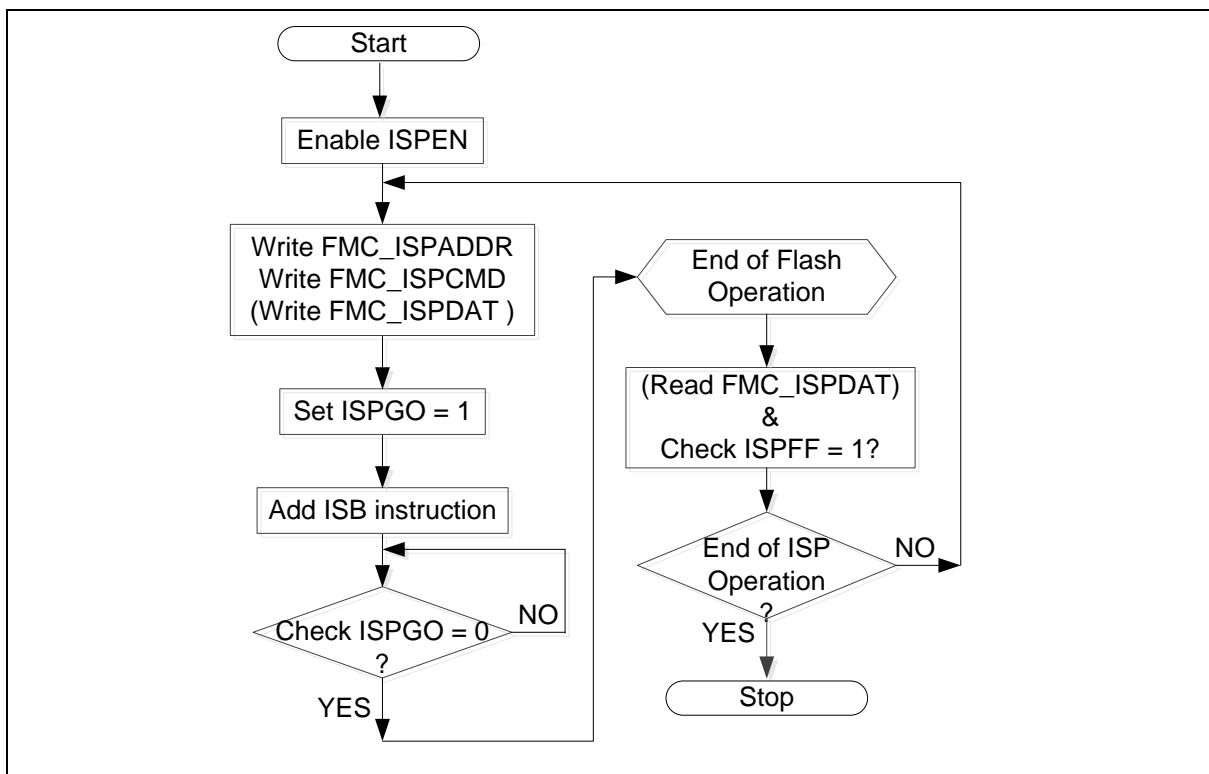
Start

Enable ISPEN

Write FMC_ISPADDR
Write FMC_ISPCMD
(Write FMC_ISPDAT )

Set ISPGO = 1

Add ISB instruction

Check ISPGO = 0
?

NO

YES

End of Flash
Operation

(Read FMC_ISPDAT)
&
Check ISPFF = 1?

End of ISP
Operation
?

NO

YES

Stop